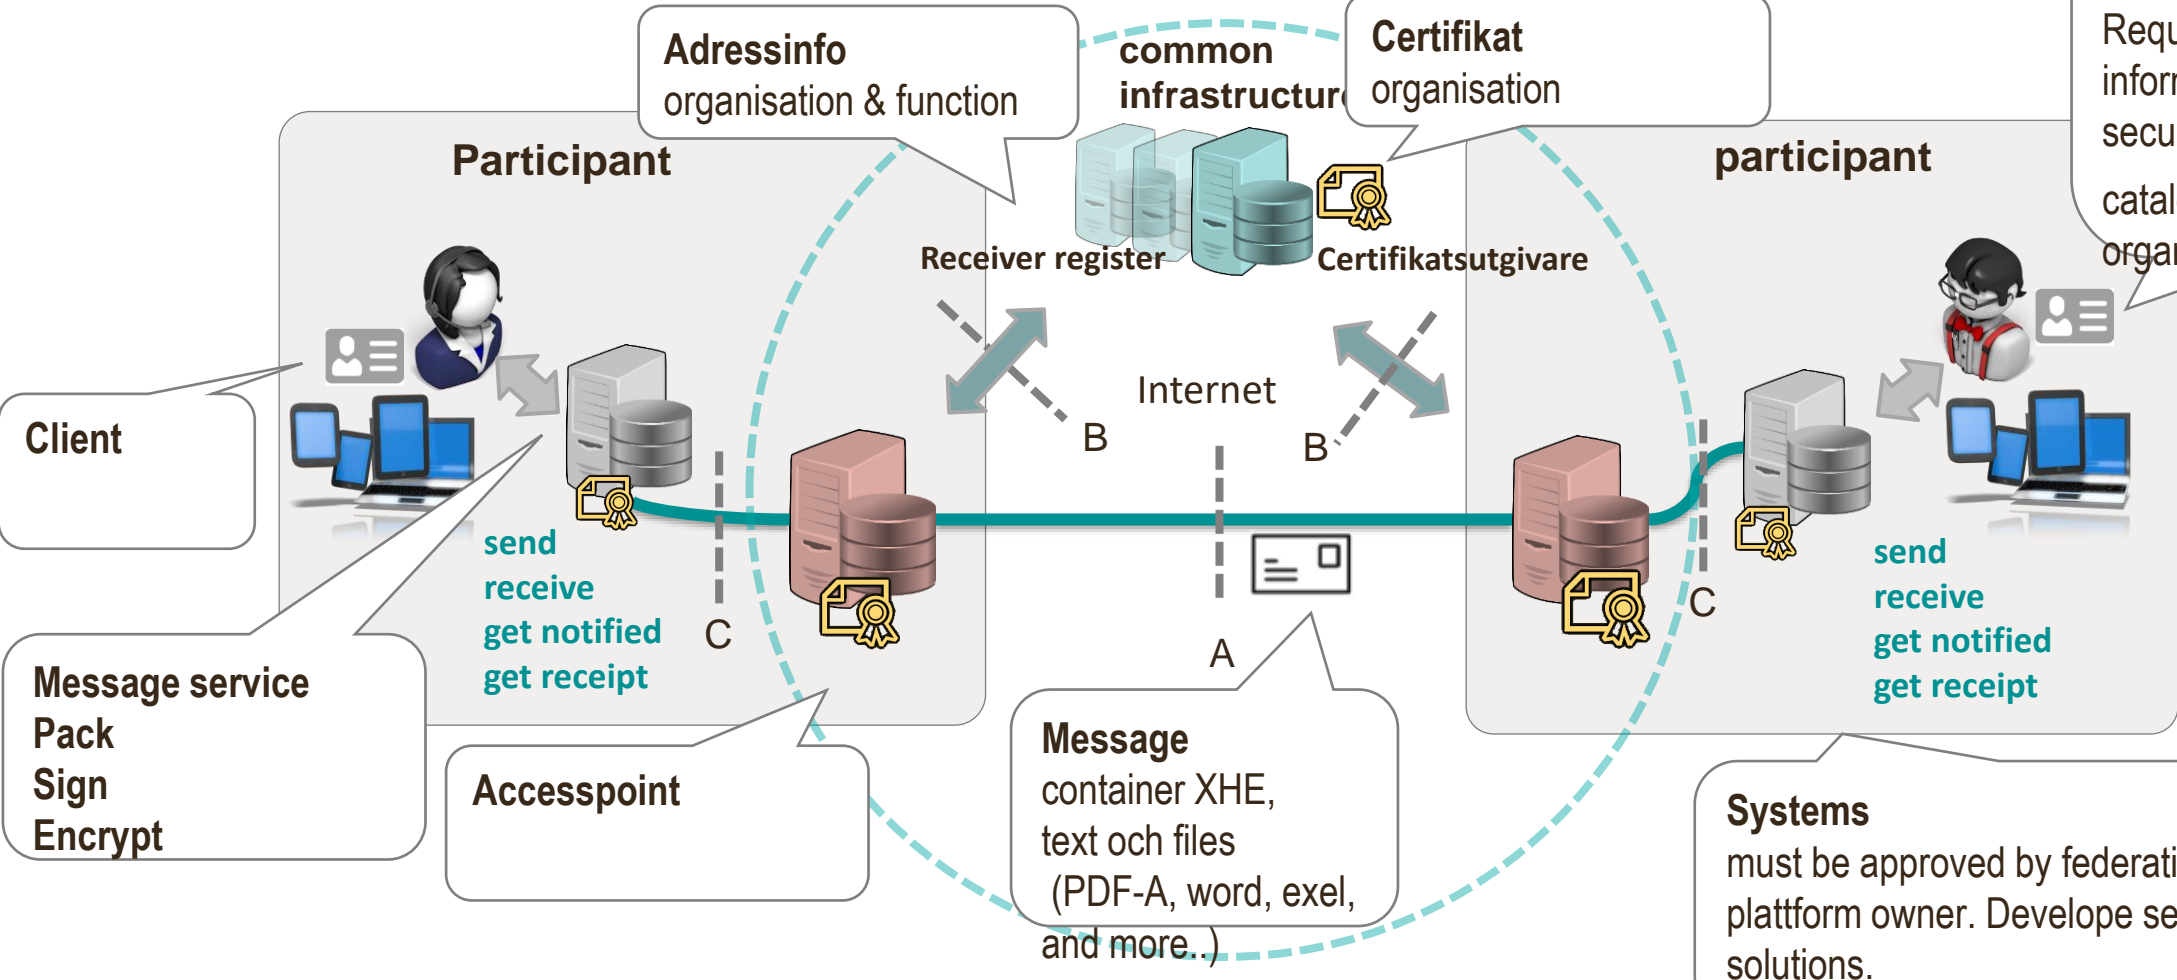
Adressinfo
organisation & function

common
infrastructur

Certifikat
organisation

Requ
infor
secu
catal
orga

Participant

participant

Receiver register

Certifikatsutgivare

Client

Internet

B

B

send
receive
get notified
get receipt

C

A

C

send
receive
get notified
get receipt

Message service
Pack
Sign
Encrypt

Accesspoint

Message
container XHE,
text och files
(PDF-A, word, exel,
and more..)

Systems
must be approved by federati
plattform owner. Develope se
solutions.